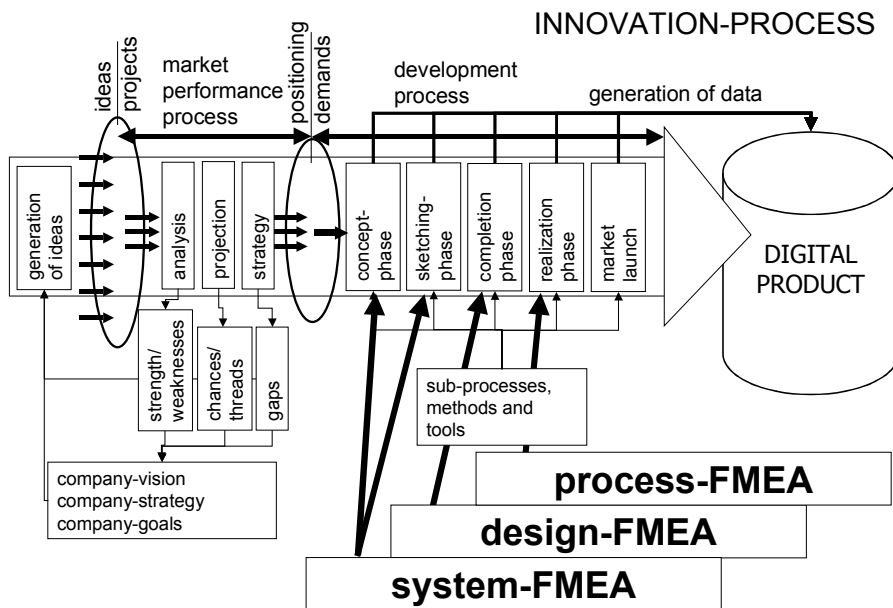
INNOVATION-PROCESS

ideas
projects

market performance process

positioning
demands

development process

generation of data

generation of ideas

analysis

projection

strategy

concept-phase

sketching-phase

completion phase

realization phase

market launch

DIGITAL PRODUCT

strength/ weaknesses

chances/ threads

gaps

company-vision
company-strategy
company-goals

sub-processes, methods and tools

process-FMEA

design-FMEA

system-FMEA